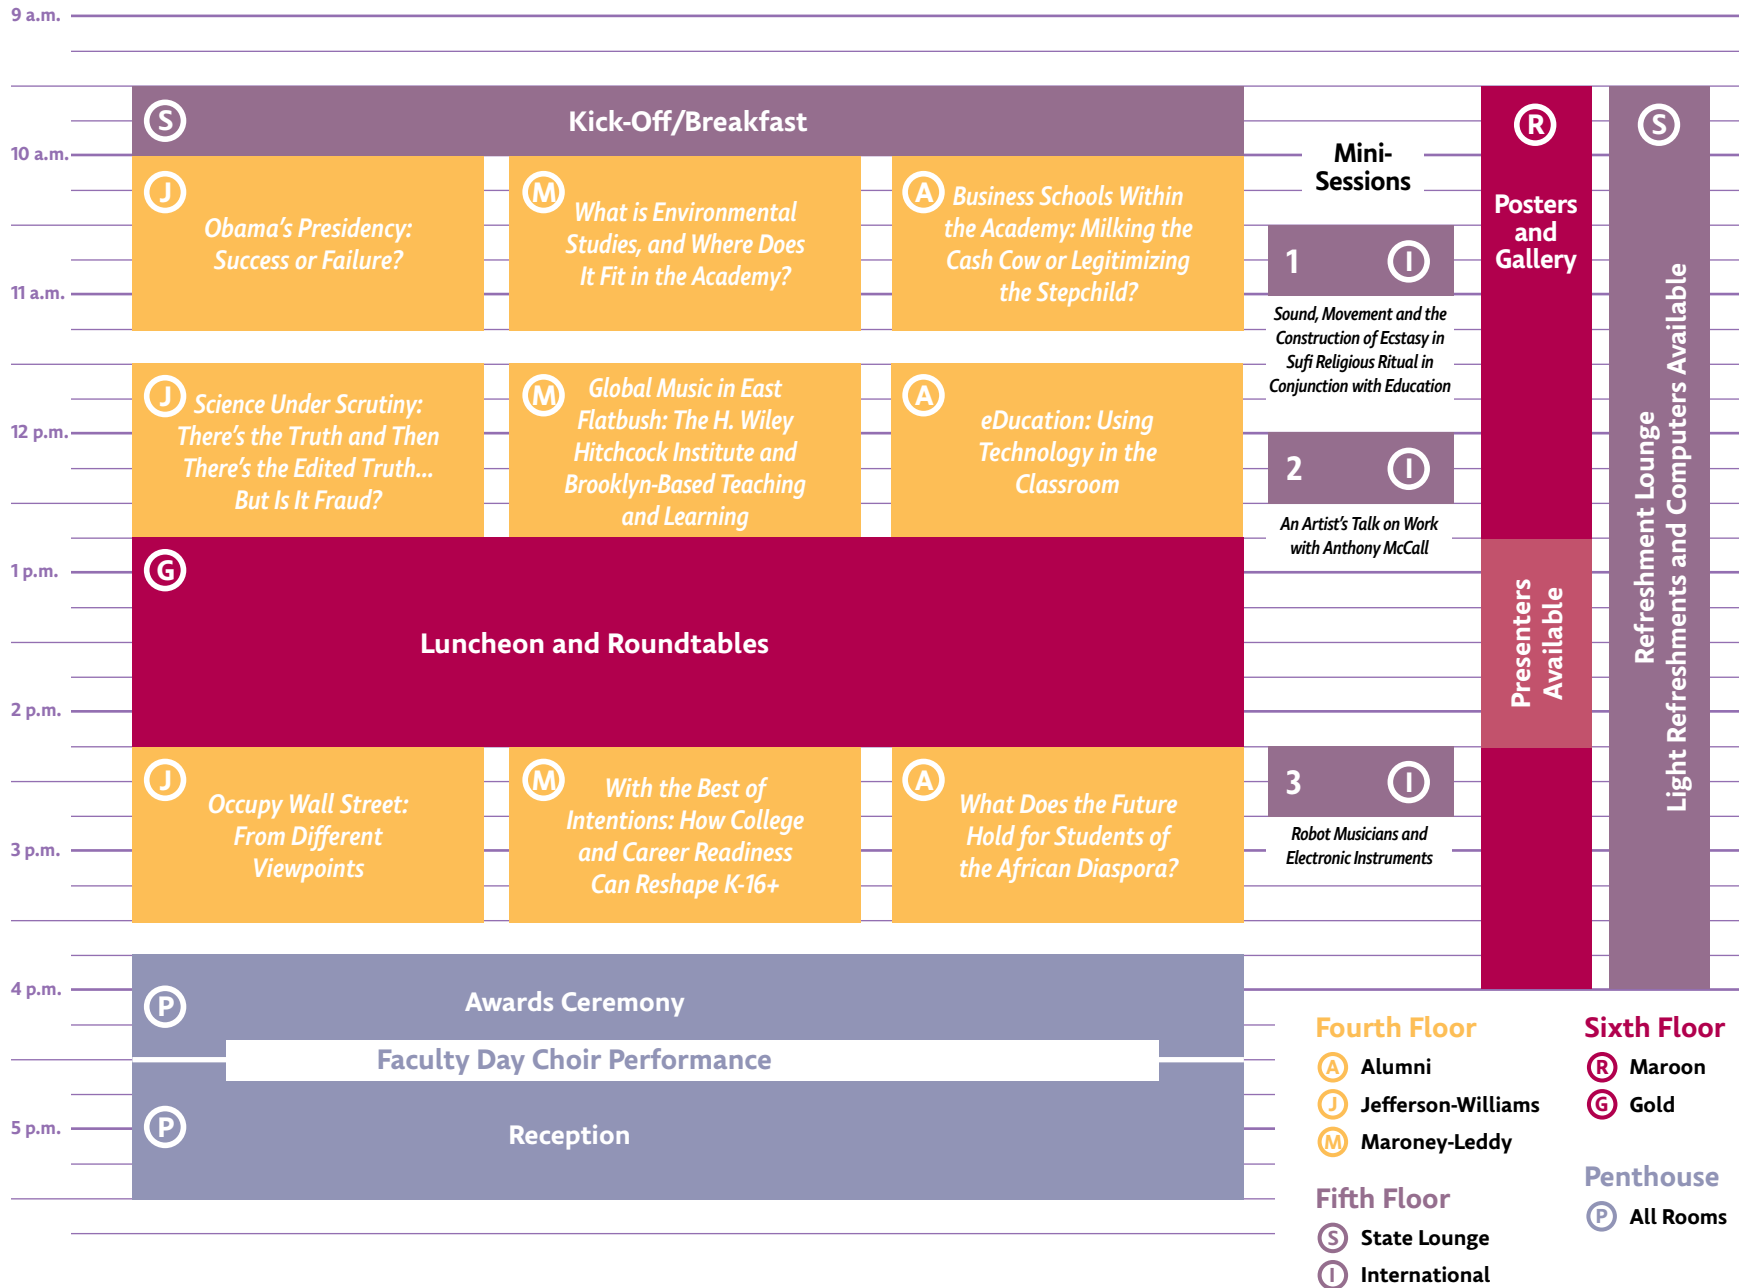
9 a.m.

10 a.m.

11 a.m.

12 p.m.

1 p.m.

2 p.m.

3 p.m.

4 p.m.

5 p.m.

S Kick-Off/Breakfast

J Obama's Presidency: Success or Failure?

M What is Environmental Studies, and Where Does It Fit in the Academy?

A Business Schools Within the Academy: Milking the Cash Cow or Legitimizing the Stepchild?

J Science Under Scrutiny: There's the Truth and Then There's the Edited Truth... But Is It Fraud?

M Global Music in East Flatbush: The H. Wiley Hitchcock Institute and Brooklyn-Based Teaching and Learning

A eDucation: Using Technology in the Classroom

G Luncheon and Roundtables

J Occupy Wall Street: From Different Viewpoints

M With the Best of Intentions: How College and Career Readiness Can Reshape K-16+

A What Does the Future Hold for Students of the African Diaspora?

P Awards Ceremony

Faculty Day Choir Performance

P Reception

Mini-Sessions

1 I
Sound, Movement and the Construction of Ecstasy in Sufi Religious Ritual in Conjunction with Education

2 I
An Artist's Talk on Work with Anthony McCall

3 I
Robot Musicians and Electronic Instruments

R Posters and Gallery

Presenters Available

S Refreshment Lounge
Light Refreshments and Computers Available

Fourth Floor
A Alumni
J Jefferson-Williams
M Maroney-Leddy

Fifth Floor
S State Lounge
I International

Sixth Floor
R Maroon
G Gold

Penthouse
P All Rooms